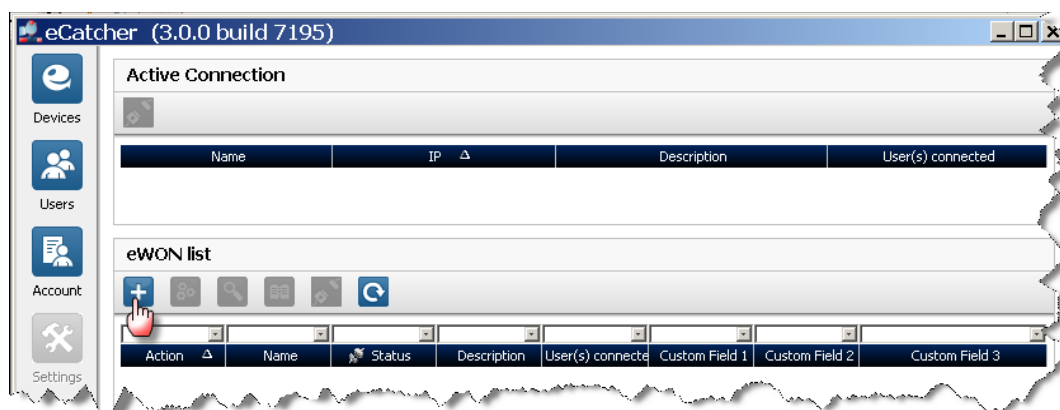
eCatcher (3.0.0 build 7195)

Devices

Users

Account

Settings

Active Connection

| Name | IP Δ | Description | User(s) connected |
|---|---|---|---|

eWON list

| Action Δ | Name | Status | Description | User(s) connecte | Custom Field 1 | Custom Field 2 | Custom Field 3 |
|---|---|---|---|---|---|---|---|